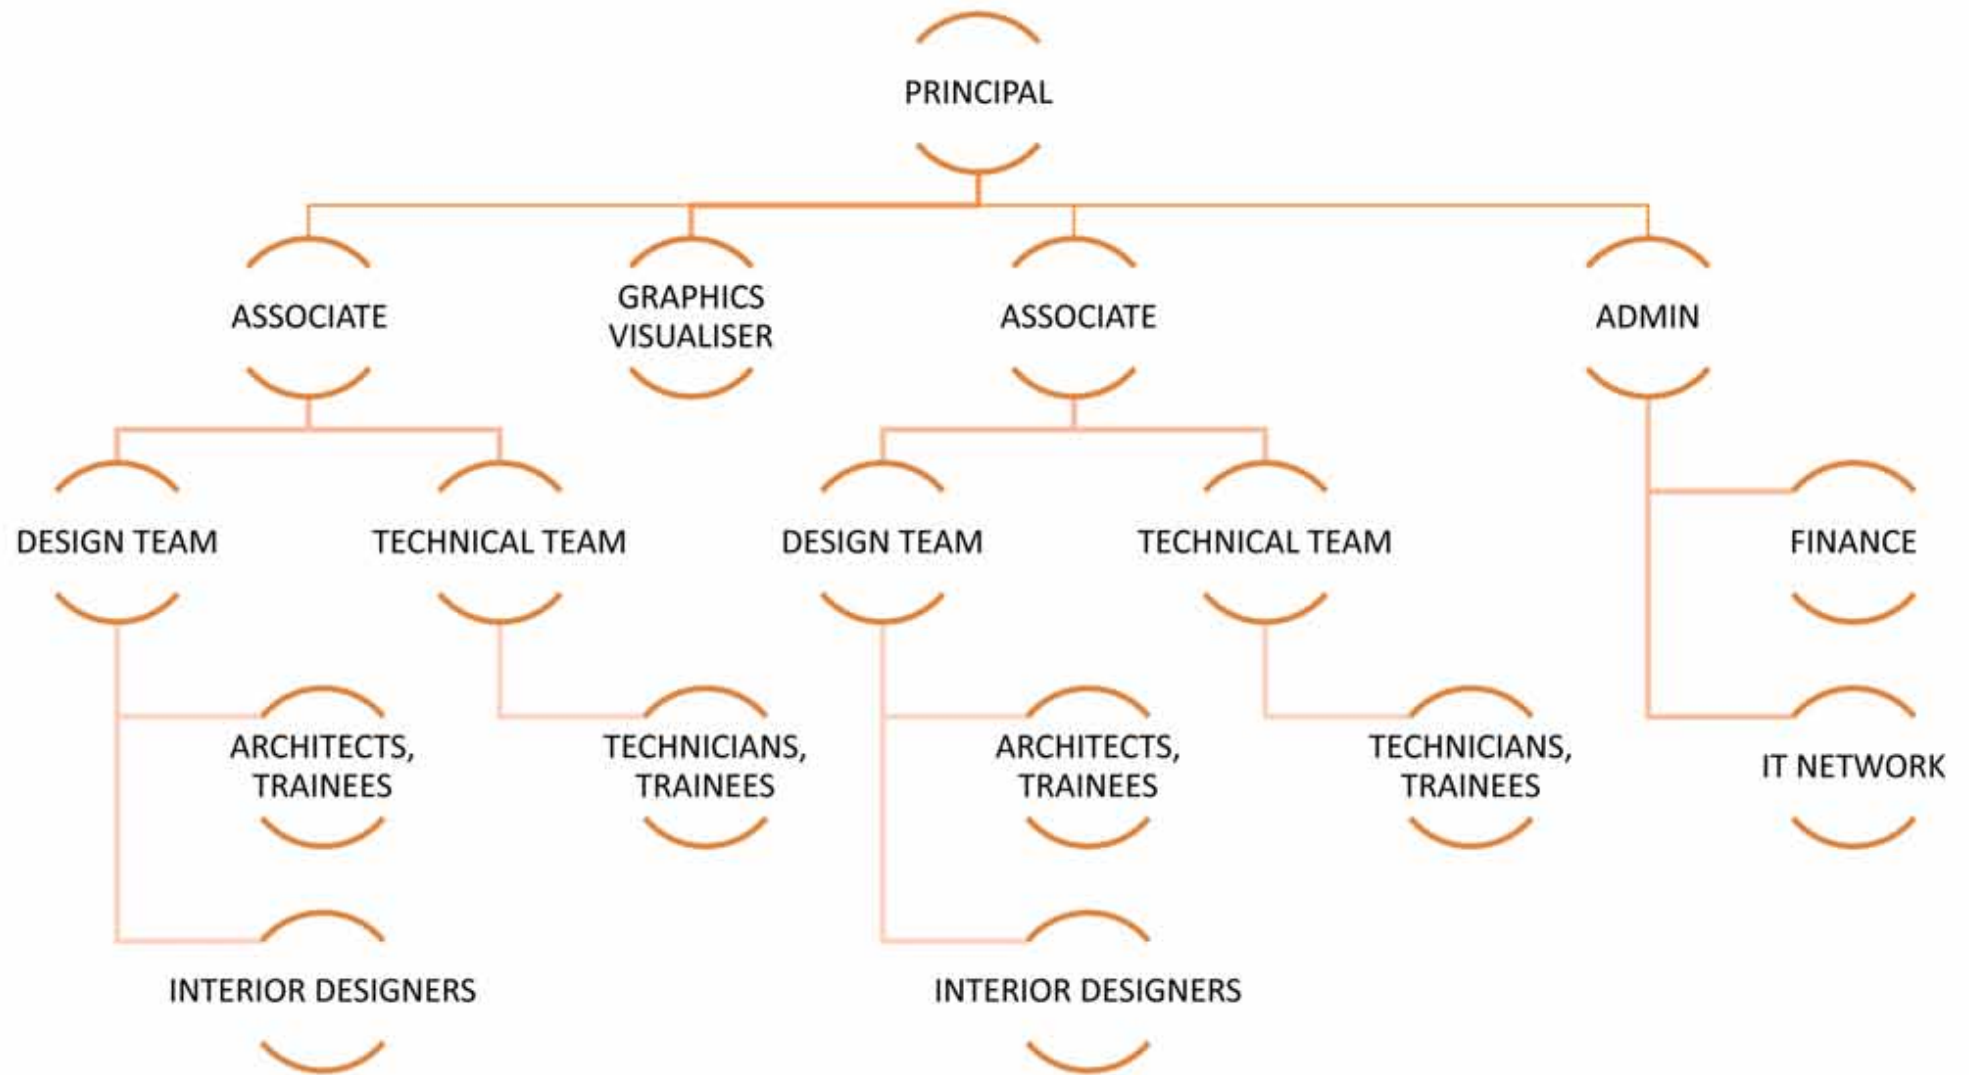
PRINCIPAL

ASSOCIATE

GRAPHICS VISUALISER

ASSOCIATE

ADMIN

DESIGN TEAM

TECHNICAL TEAM

DESIGN TEAM

TECHNICAL TEAM

FINANCE

ARCHITECTS, TRAINEES

TECHNICIANS, TRAINEES

ARCHITECTS, TRAINEES

TECHNICIANS, TRAINEES

IT NETWORK

INTERIOR DESIGNERS

INTERIOR DESIGNERS